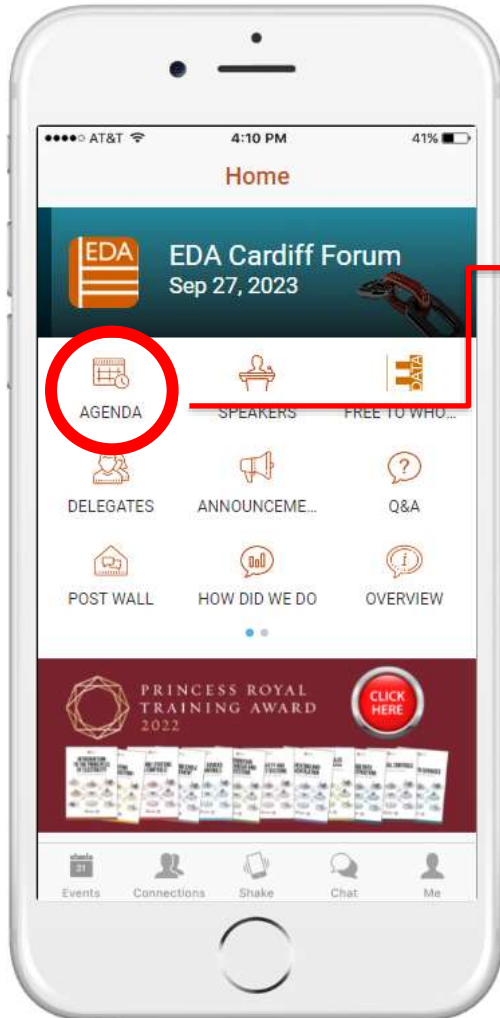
●●●●○ AT&T 4:10 PM 41%

Home

EDA

EDA Cardiff Forum
Sep 27, 2023

AGENDA

SPEAKERS

DATA

FREE TO WHO...

DELEGATES

ANNOUNCEME...

Q&A

POST WALL

HOW DID WE DO

OVERVIEW

PRINCESS ROYAL
TRAINING AWARD
2022

CLICK HERE

21
Events

Connections

Shake

Chat

Me